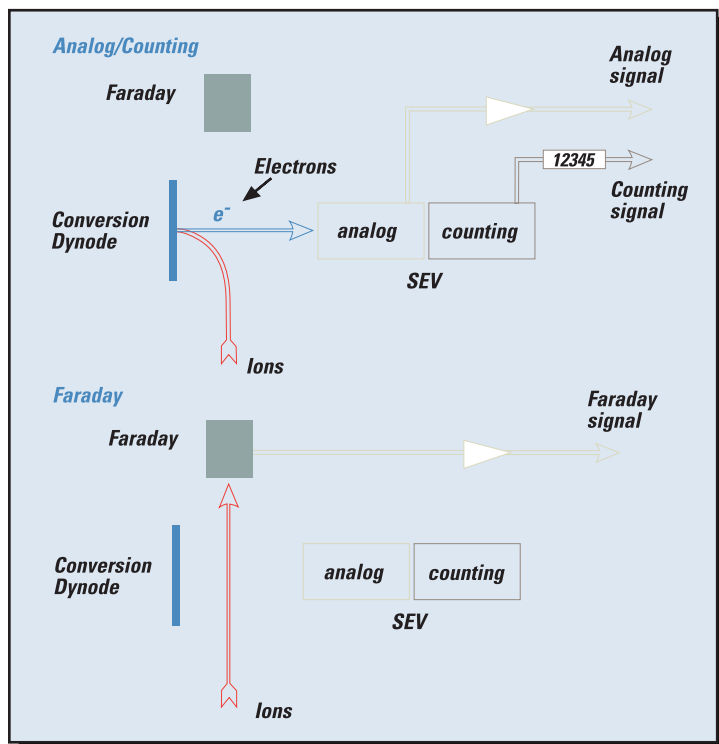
Analog/Counting

Faraday

Analog signal

Electrons

12345

Counting signal

Conversion Dynode

$e^-$

analog

counting

SEV

Ions

Faraday

Faraday

Faraday signal

Conversion Dynode

analog

counting

SEV

Ions